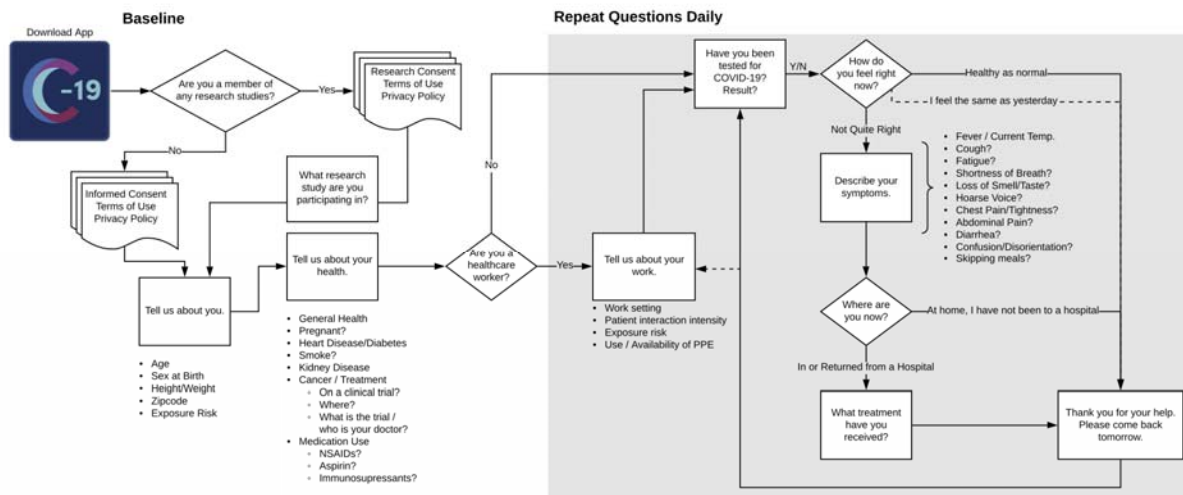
Download App

C-19

Baseline

Are you a member of any research studies?

Yes

Research Consent
Terms of Use
Privacy Policy

No

Informed Consent
Terms of Use
Privacy Policy

What research study are you participating in?

Tell us about you.

- Age
- Sex at Birth
- Height/Weight
- Zipcode
- Exposure Risk

Tell us about your health.

- General Health
- Pregnant?
- Heart Disease/Diabetes
- Smoke?
- Kidney Disease
- Cancer / Treatment
  - On a clinical trial?
  - Where?
  - What is the trial / who is your doctor?
- Medication Use
  - NSAIDs?
  - Aspirin?
  - Immunosupressants?

Are you a healthcare worker?

No

Yes

Repeat Questions Daily

Tell us about your work.

- Work setting
- Patient interaction intensity
- Exposure risk
- Use / Availability of PPE

Have you been tested for COVID-19? Result?

Y/N

How do you feel right now?

Healthy as normal

I feel the same as yesterday

Not Quite Right

Describe your symptoms.

- Fever / Current Temp.
- Cough?
- Fatigue?
- Shortness of Breath?
- Loss of Smell/Taste?
- Hoarse Voice?
- Chest Pain/Tightness?
- Abdominal Pain?
- Diarrhea?
- Confusion/Disorientation?
- Skipping meals?

Where are you now?

At home, I have not been to a hospital

In or Returned from a Hospital

What treatment have you received?

Thank you for your help. Please come back tomorrow.